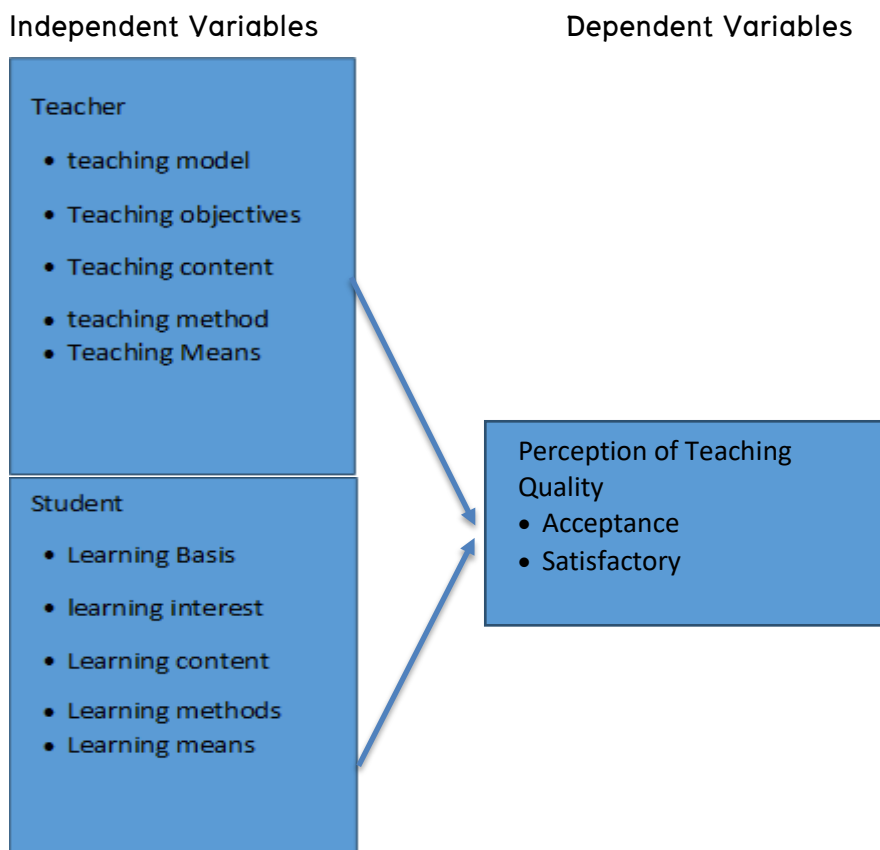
Independent Variables

Dependent Variables

Teacher

- teaching model
- Teaching objectives
- Teaching content
- teaching method
- Teaching Means

Student

- Learning Basis
- learning interest
- Learning content
- Learning methods
- Learning means

Perception of Teaching Quality

- Acceptance
- Satisfactory